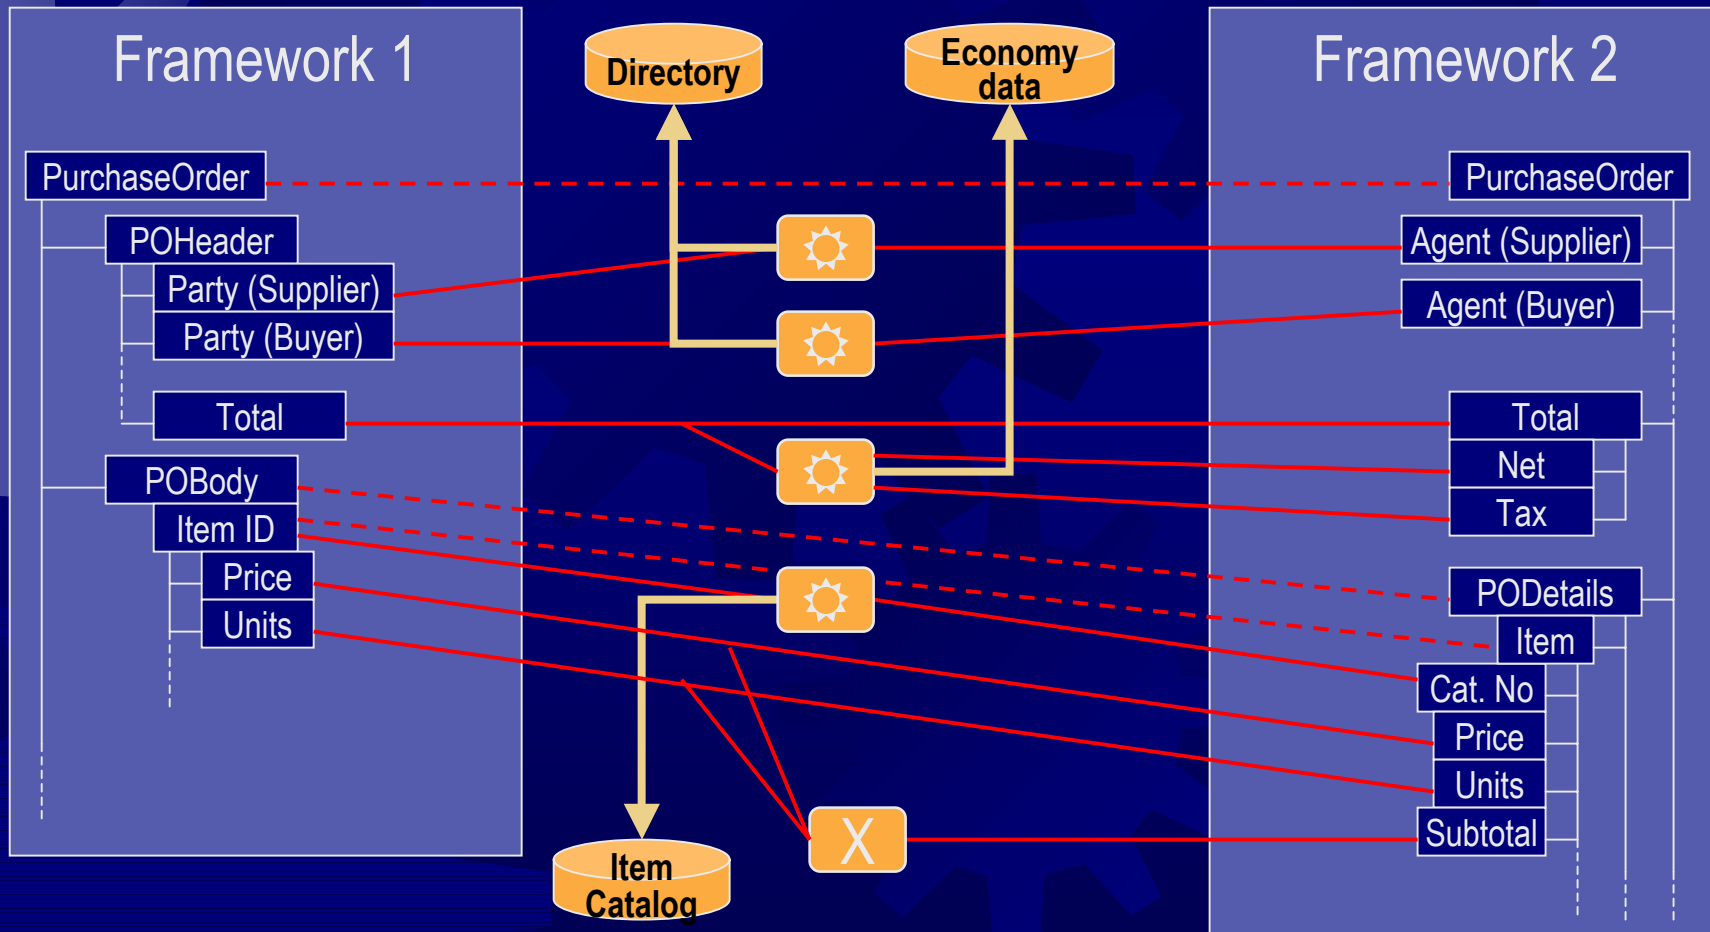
Framework 1

Directory

Economy data

Framework 2

PurchaseOrder

POHeader

Party (Supplier)

Party (Buyer)

Total

POBody

Item ID

Price

Units

PurchaseOrder

Agent (Supplier)

Agent (Buyer)

Total

Net

Tax

PODetails

Item

Cat. No

Price

Units

Subtotal

X

Item Catalog